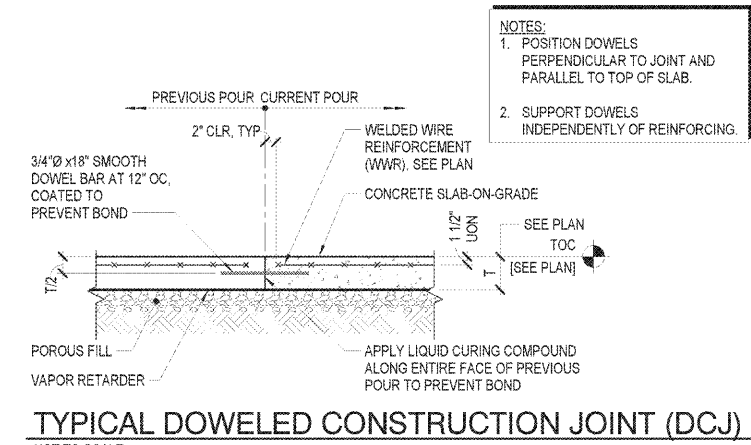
NOTES:
1. POSITION DOWELS PERPENDICULAR TO JOINT AND PARALLEL TO TOP OF SLAB.

2. SUPPORT DOWELS INDEPENDENTLY OF REINFORCING.

PREVIOUS POUR CURRENT POUR

2" CLR, TYP

WELDED WIRE REINFORCEMENT (WWR), SEE PLAN

3/4"Ø x18" SMOOTH DOWEL BAR AT 12" OC, COATED TO PREVENT BOND

CONCRETE SLAB-ON-GRADE

1 1/2" UON

SEE PLAN

TOC

[SEE PLAN]

T

T/2

POROUS FILL

VAPOR RETARDER

APPLY LIQUID CURING COMPOUND ALONG ENTIRE FACE OF PREVIOUS POUR TO PREVENT BOND

TYPICAL DOWELED CONSTRUCTION JOINT (DCJ)